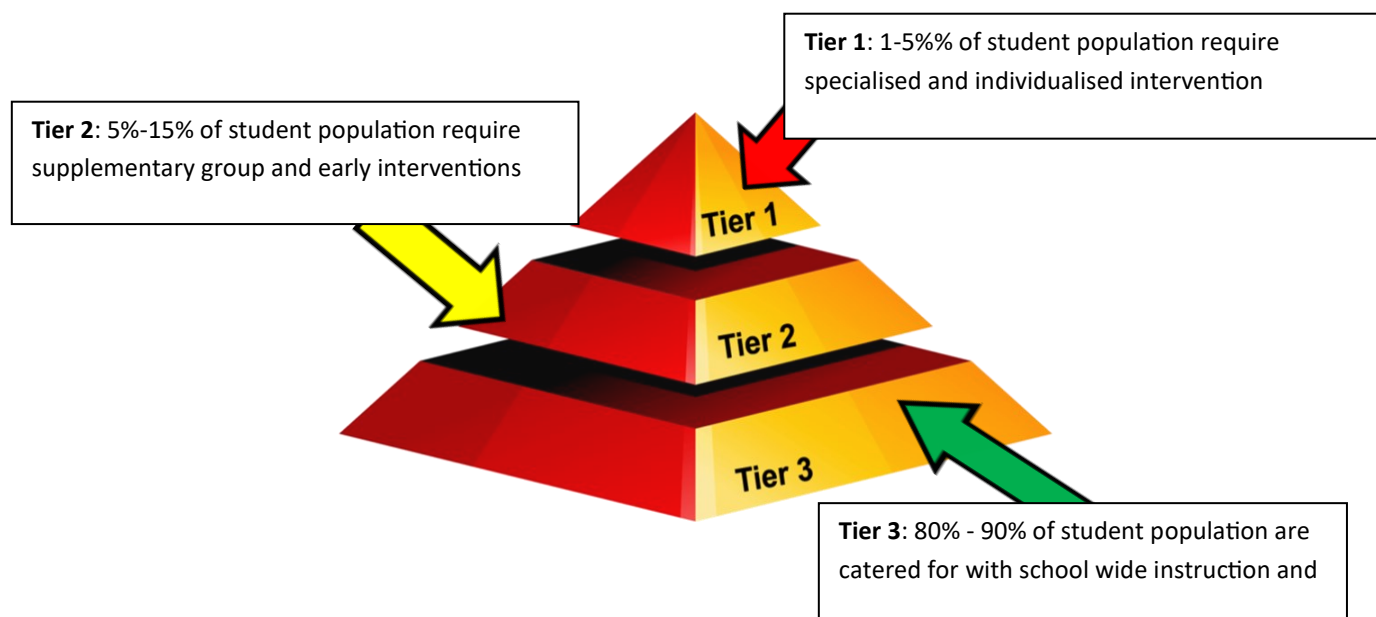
**Tier 1**: 1-5%% of student population require specialised and individualised intervention

**Tier 2**: 5%-15% of student population require supplementary group and early interventions

Tier 1

Tier 2

Tier 3

**Tier 3**: 80% - 90% of student population are catered for with school wide instruction and